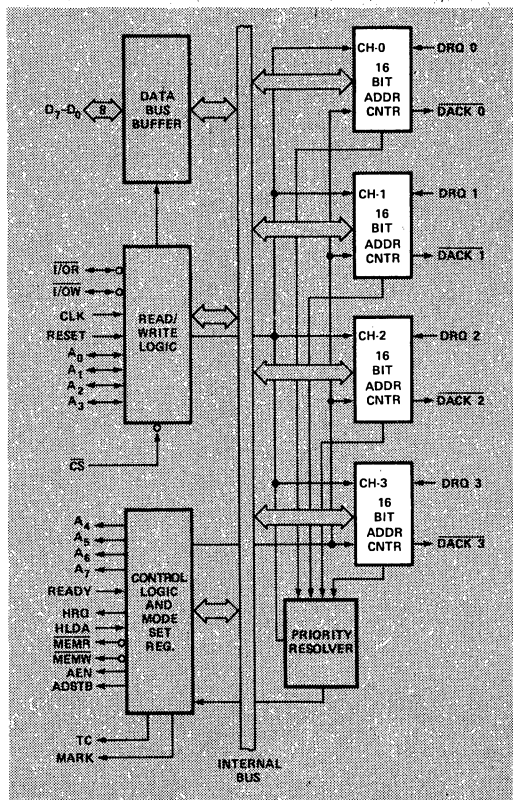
$D_7$–$D_0$
8
DATA BUS BUFFER

CH-0
16 BIT ADDR CNTR
DRQ 0
$\overline{\text{DACK 0}}$

CH-1
16 BIT ADDR CNTR
DRQ 1
$\overline{\text{DACK 1}}$

$\overline{\text{I/OR}}$
$\overline{\text{I/OW}}$
CLK
RESET
$A_0$
$A_1$
$A_2$
$A_3$
READ/ WRITE LOGIC

CH-2
16 BIT ADDR CNTR
DRQ 2
$\overline{\text{DACK 2}}$

$\overline{\text{CS}}$

CH-3
16 BIT ADDR CNTR
DRQ 3
$\overline{\text{DACK 3}}$

$A_4$
$A_5$
$A_6$
$A_7$
READY
HRQ
HLDA
$\overline{\text{MEMR}}$
$\overline{\text{MEMW}}$
AEN
ADSTB
CONTROL LOGIC AND MODE SET REG.

PRIORITY RESOLVER

TC
MARK

INTERNAL BUS